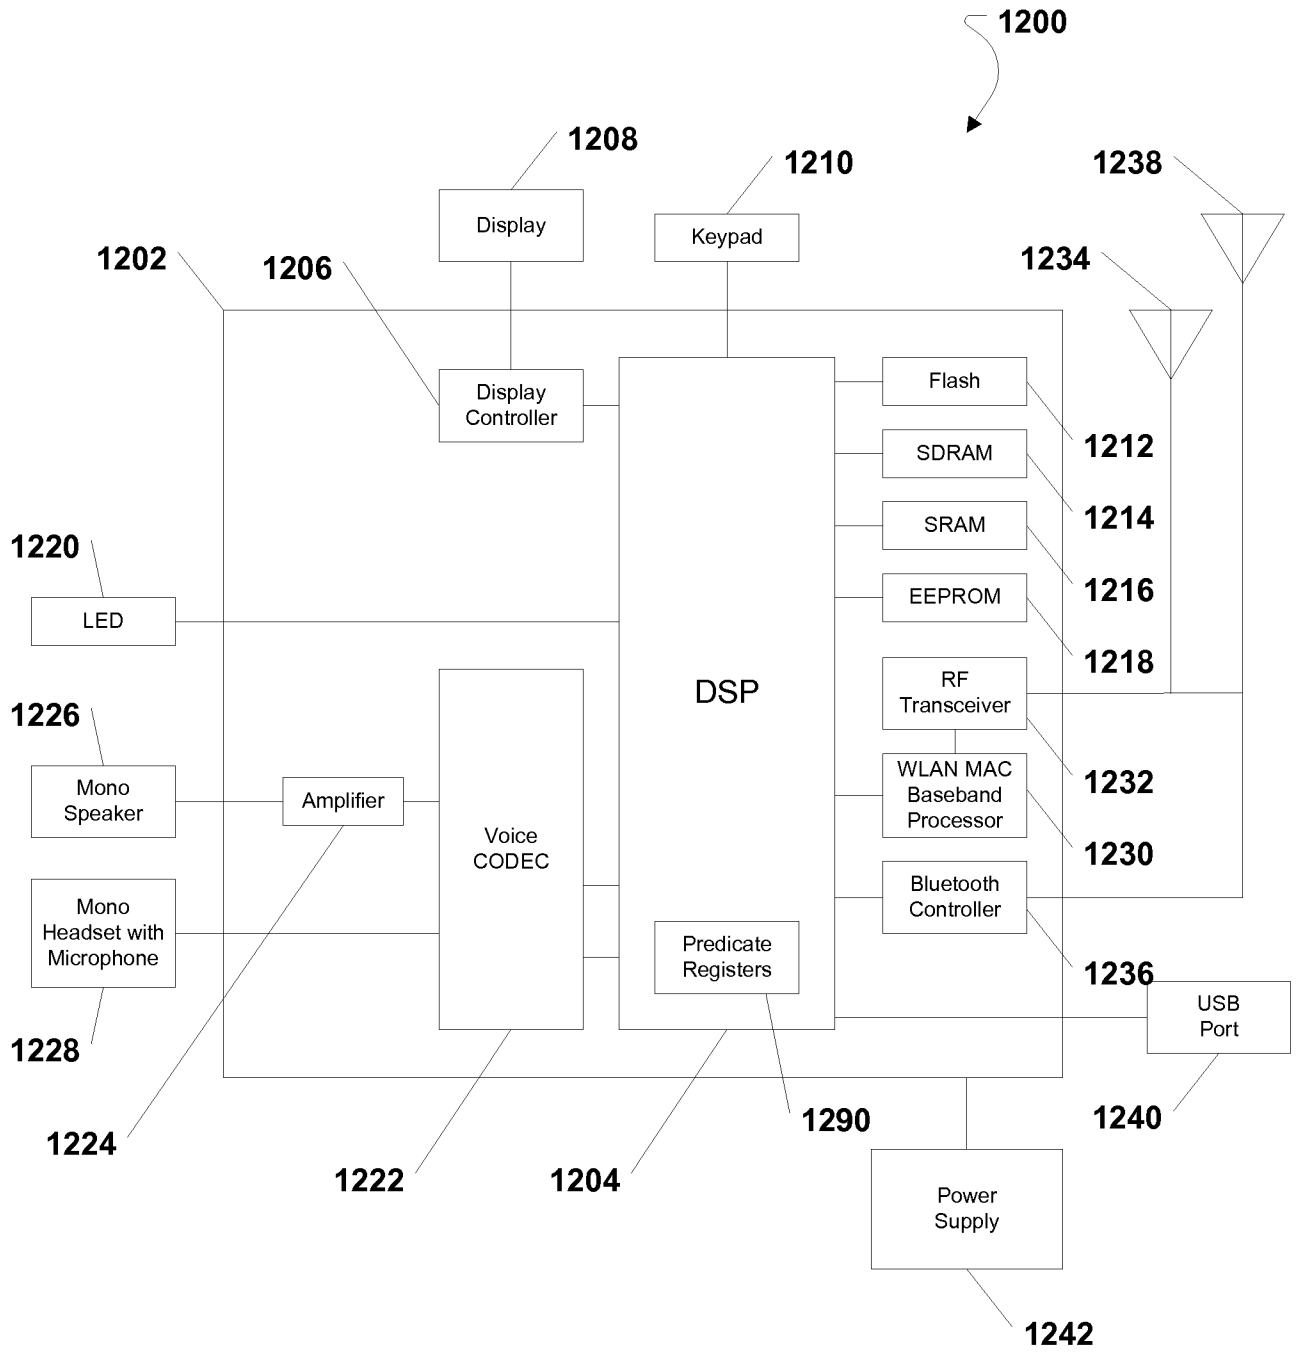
1200

1208
Display

1210
Keypad

1238

1202

1206

1234

Display Controller

DSP

Flash
1212

SDRAM
1214

SRAM
1216

EEPROM
1218

1220
LED

RF Transceiver
1232

1226
Mono Speaker

Amplifier

Voice CODEC

WLAN MAC Baseband Processor
1230

Bluetooth Controller
1236

Mono Headset with Microphone

Predicate Registers

1228

USB Port
1240

1224

1222

1204

1290

Power Supply

1242